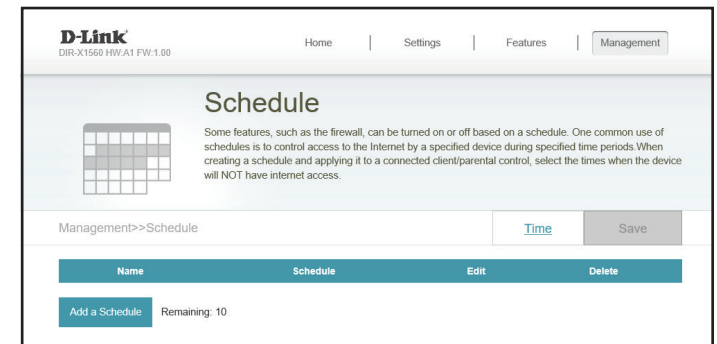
D-Link
DIR-X1560 HW:A1 FW:1.00

Home | Settings | Features | Management

Schedule

Some features, such as the firewall, can be turned on or off based on a schedule. One common use of schedules is to control access to the Internet by a specified device during specified time periods.When creating a schedule and applying it to a connected client/parental control, select the times when the device will NOT have internet access.

Management>>Schedule

Time

Save

| Name | Schedule | Edit | Delete |
|---|---|---|---|

Add a Schedule

Remaining: 10